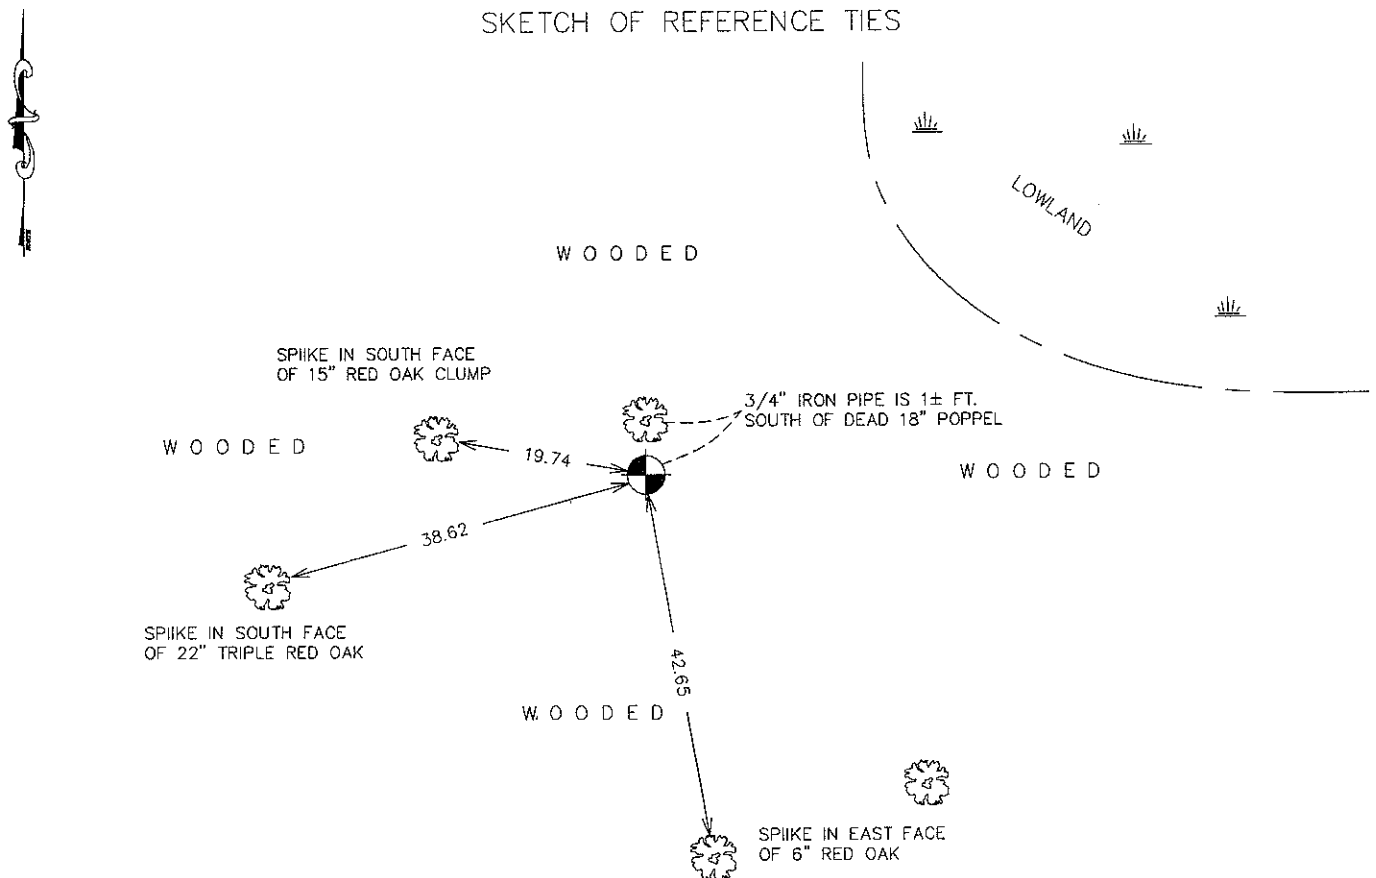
SKETCH OF REFERENCE TIES

LOWLAND

WOODED

SPIIKE IN SOUTH FACE OF 15" RED OAK CLUMP

3/4" IRON PIPE IS 1± FT. SOUTH OF DEAD 18" POPPEL

WOODED

19.74

WOODED

38.62

SPIIKE IN SOUTH FACE OF 22" TRIPLE RED OAK

42.65

WOODED

SPIIKE IN EAST FACE OF 6" RED OAK